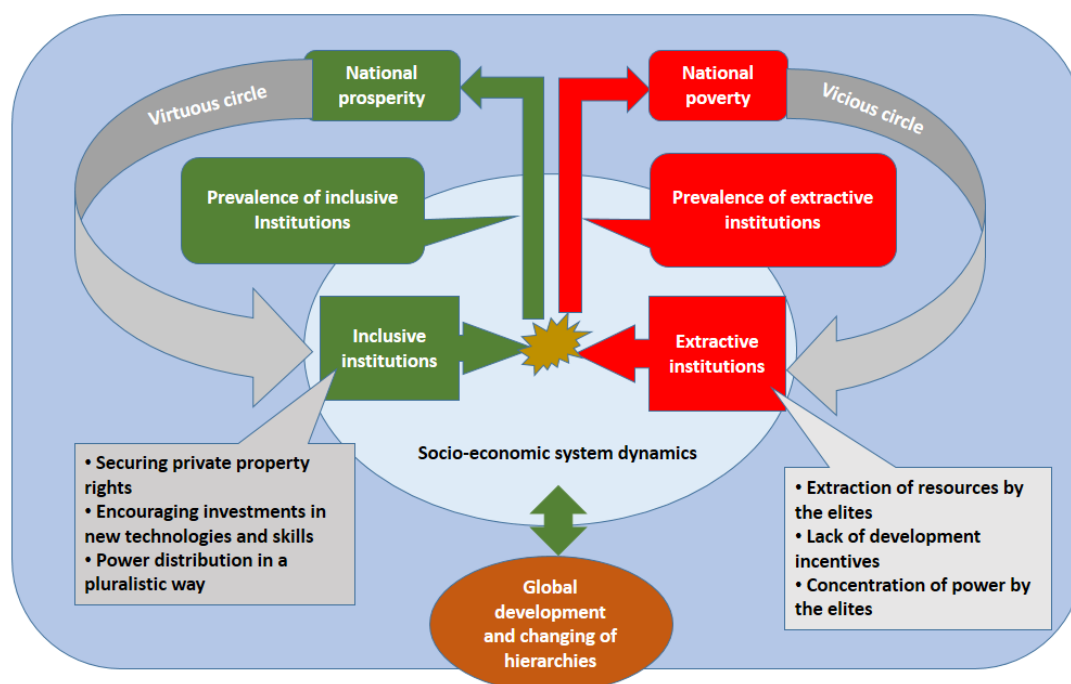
Virtuous circle

National prosperity

National poverty

Vicious circle

Prevalence of inclusive Institutions

Prevalence of extractive institutions

Inclusive institutions

Extractive institutions

Socio-economic system dynamics

• Securing private property rights
• Encouraging investments in new technologies and skills
• Power distribution in a pluralistic way

• Extraction of resources by the elites
• Lack of development incentives
• Concentration of power by the elites

Global development and changing of hierarchies